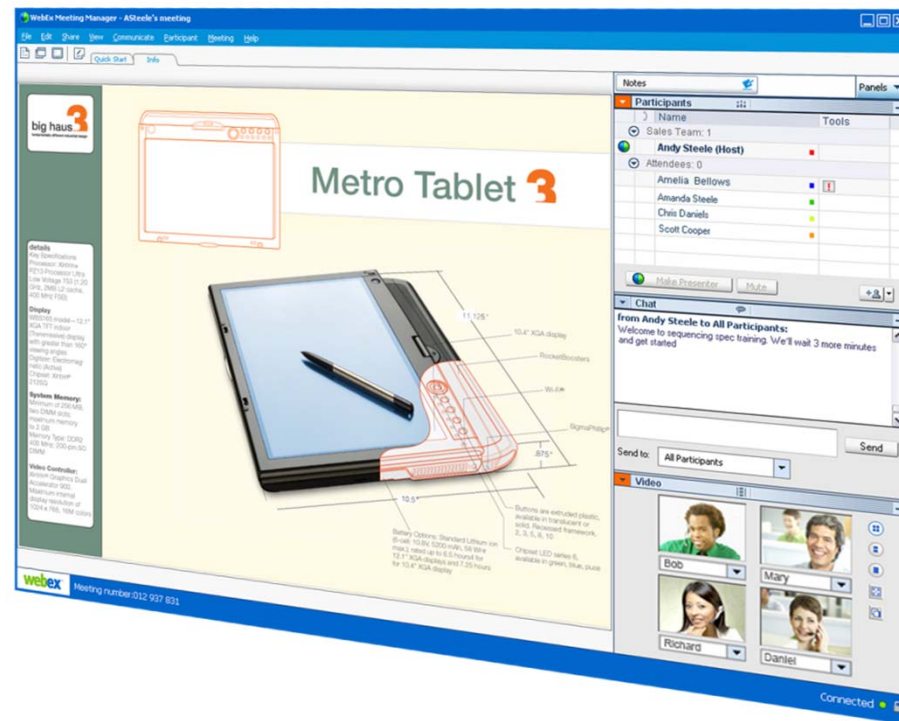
WebEx Meeting Manager - ASteele's meeting

File Edit Share View Communicate Participant Meeting Help

Quick Start Info

big haus 3

Metro Tablet 3

details
Key Specifications
Processor: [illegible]

Display
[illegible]

System Memory:
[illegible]

Video Controller:
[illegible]

11.125"
10.4" XGA display
RocketBoosters
Wi-Fi
SigmaPhlip
.875"
10.5"
Buttons are extruded plastic, available in translucent or solid. Recessed framework, 2, 3, 5, 8, 10.
Battery Options: Standard Lithium-ion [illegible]
Chipset LED series 6, available in green, blue, puce

webex Meeting number:012 937 831

Notes
Panels
Participants
Name
Tools
Sales Team: 1
Andy Steele (Host)
Attendees: 0
Amelia Bellows
Amanda Steele
Chris Daniels
Scott Cooper
Make Presenter
Mute
Chat
from Andy Steele to All Participants:
Welcome to sequencing spec training. We'll wait 3 more minutes and get started
Send
Send to: All Participants
Video
Bob
Mary
Richard
Daniel
Connected